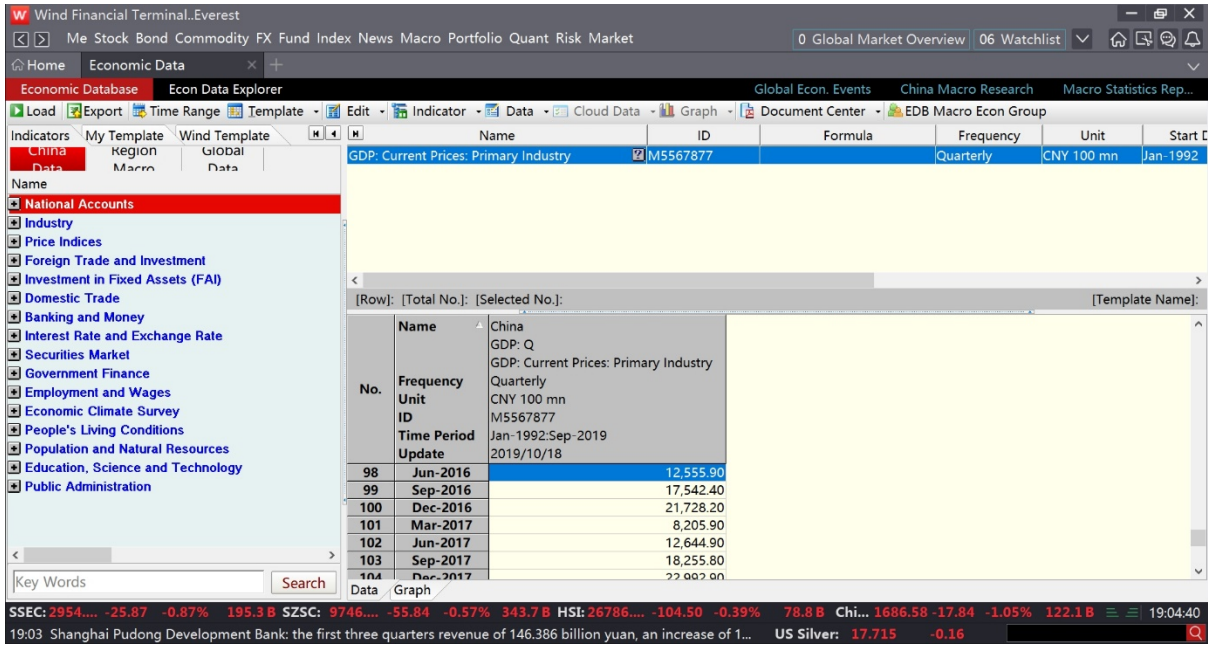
W Wind Financial Terminal..Everest

Me Stock Bond Commodity FX Fund Index News Macro Portfolio Quant Risk Market

0 Global Market Overview | 06 Watchlist

Home | Economic Data

Economic Database | Econ Data Explorer

Global Econ. Events | China Macro Research | Macro Statistics Rep...

Load | Export | Time Range | Template | Edit | Indicator | Data | Cloud Data | Graph | Document Center | EDB Macro Econ Group

Indicators | My Template | Wind Template

China Data | Region Macro | Global Data

Name

National Accounts
Industry
Price Indices
Foreign Trade and Investment
Investment in Fixed Assets (FAI)
Domestic Trade
Banking and Money
Interest Rate and Exchange Rate
Securities Market
Government Finance
Employment and Wages
Economic Climate Survey
People's Living Conditions
Population and Natural Resources
Education, Science and Technology
Public Administration

Key Words | Search

| Name | ID | Formula | Frequency | Unit | Start D |
|---|---|---|---|---|---|
| GDP: Current Prices: Primary Industry | M5567877 | | Quarterly | CNY 100 mn | Jan-1992 |

[Row]: [Total No.]: [Selected No.]: [Template Name]:

| No. | Name | China<br>GDP: Q<br>GDP: Current Prices: Primary Industry |
|---|---|---|
| | Frequency | Quarterly |
| | Unit | CNY 100 mn |
| | ID | M5567877 |
| | Time Period | Jan-1992:Sep-2019 |
| | Update | 2019/10/18 |
| 98 | Jun-2016 | 12,555.90 |
| 99 | Sep-2016 | 17,542.40 |
| 100 | Dec-2016 | 21,728.20 |
| 101 | Mar-2017 | 8,205.90 |
| 102 | Jun-2017 | 12,644.90 |
| 103 | Sep-2017 | 18,255.80 |
| 104 | Dec-2017 | 22,992.90 |

Data | Graph

SSEC: 2954.... -25.87 -0.87% 195.3 B SZSC: 9746.... -55.84 -0.57% 343.7 B HSI: 26786.... -104.50 -0.39% 78.8 B Chi... 1686.58 -17.84 -1.05% 122.1 B 19:04:40

19:03 Shanghai Pudong Development Bank: the first three quarters revenue of 146.386 billion yuan, an increase of 1... US Silver: 17.715 -0.16